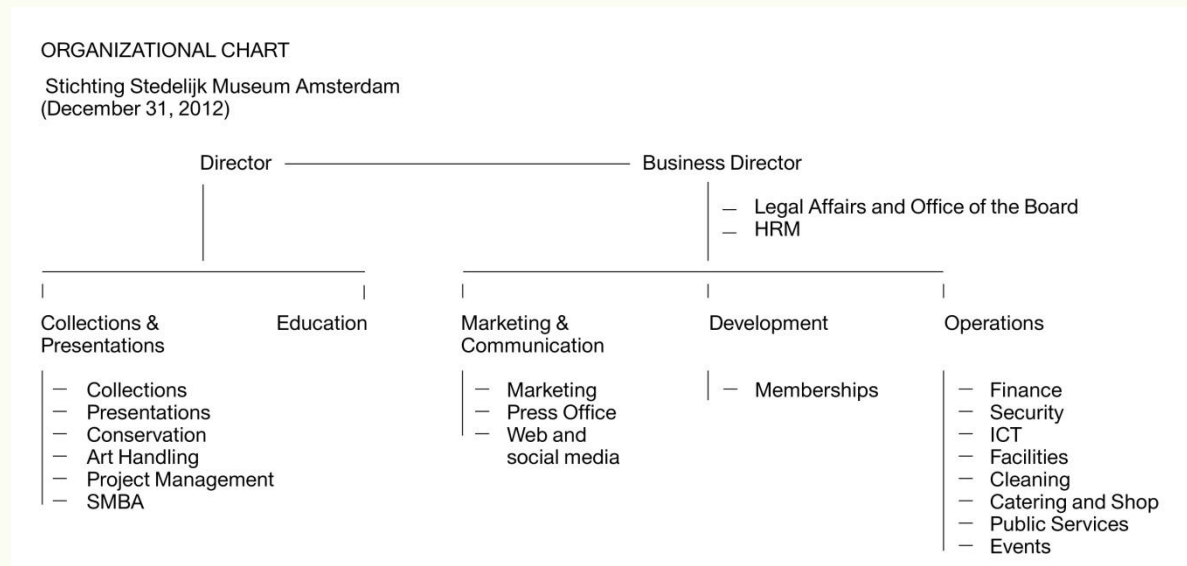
ORGANIZATIONAL CHART

Stichting Stedelijk Museum Amsterdam
(December 31, 2012)

Director

Business Director

— Legal Affairs and Office of the Board
— HRM

Collections & Presentations

— Collections
— Presentations
— Conservation
— Art Handling
— Project Management
— SMBA

Education

Marketing & Communication

— Marketing
— Press Office
— Web and social media

Development

— Memberships

Operations

— Finance
— Security
— ICT
— Facilities
— Cleaning
— Catering and Shop
— Public Services
— Events